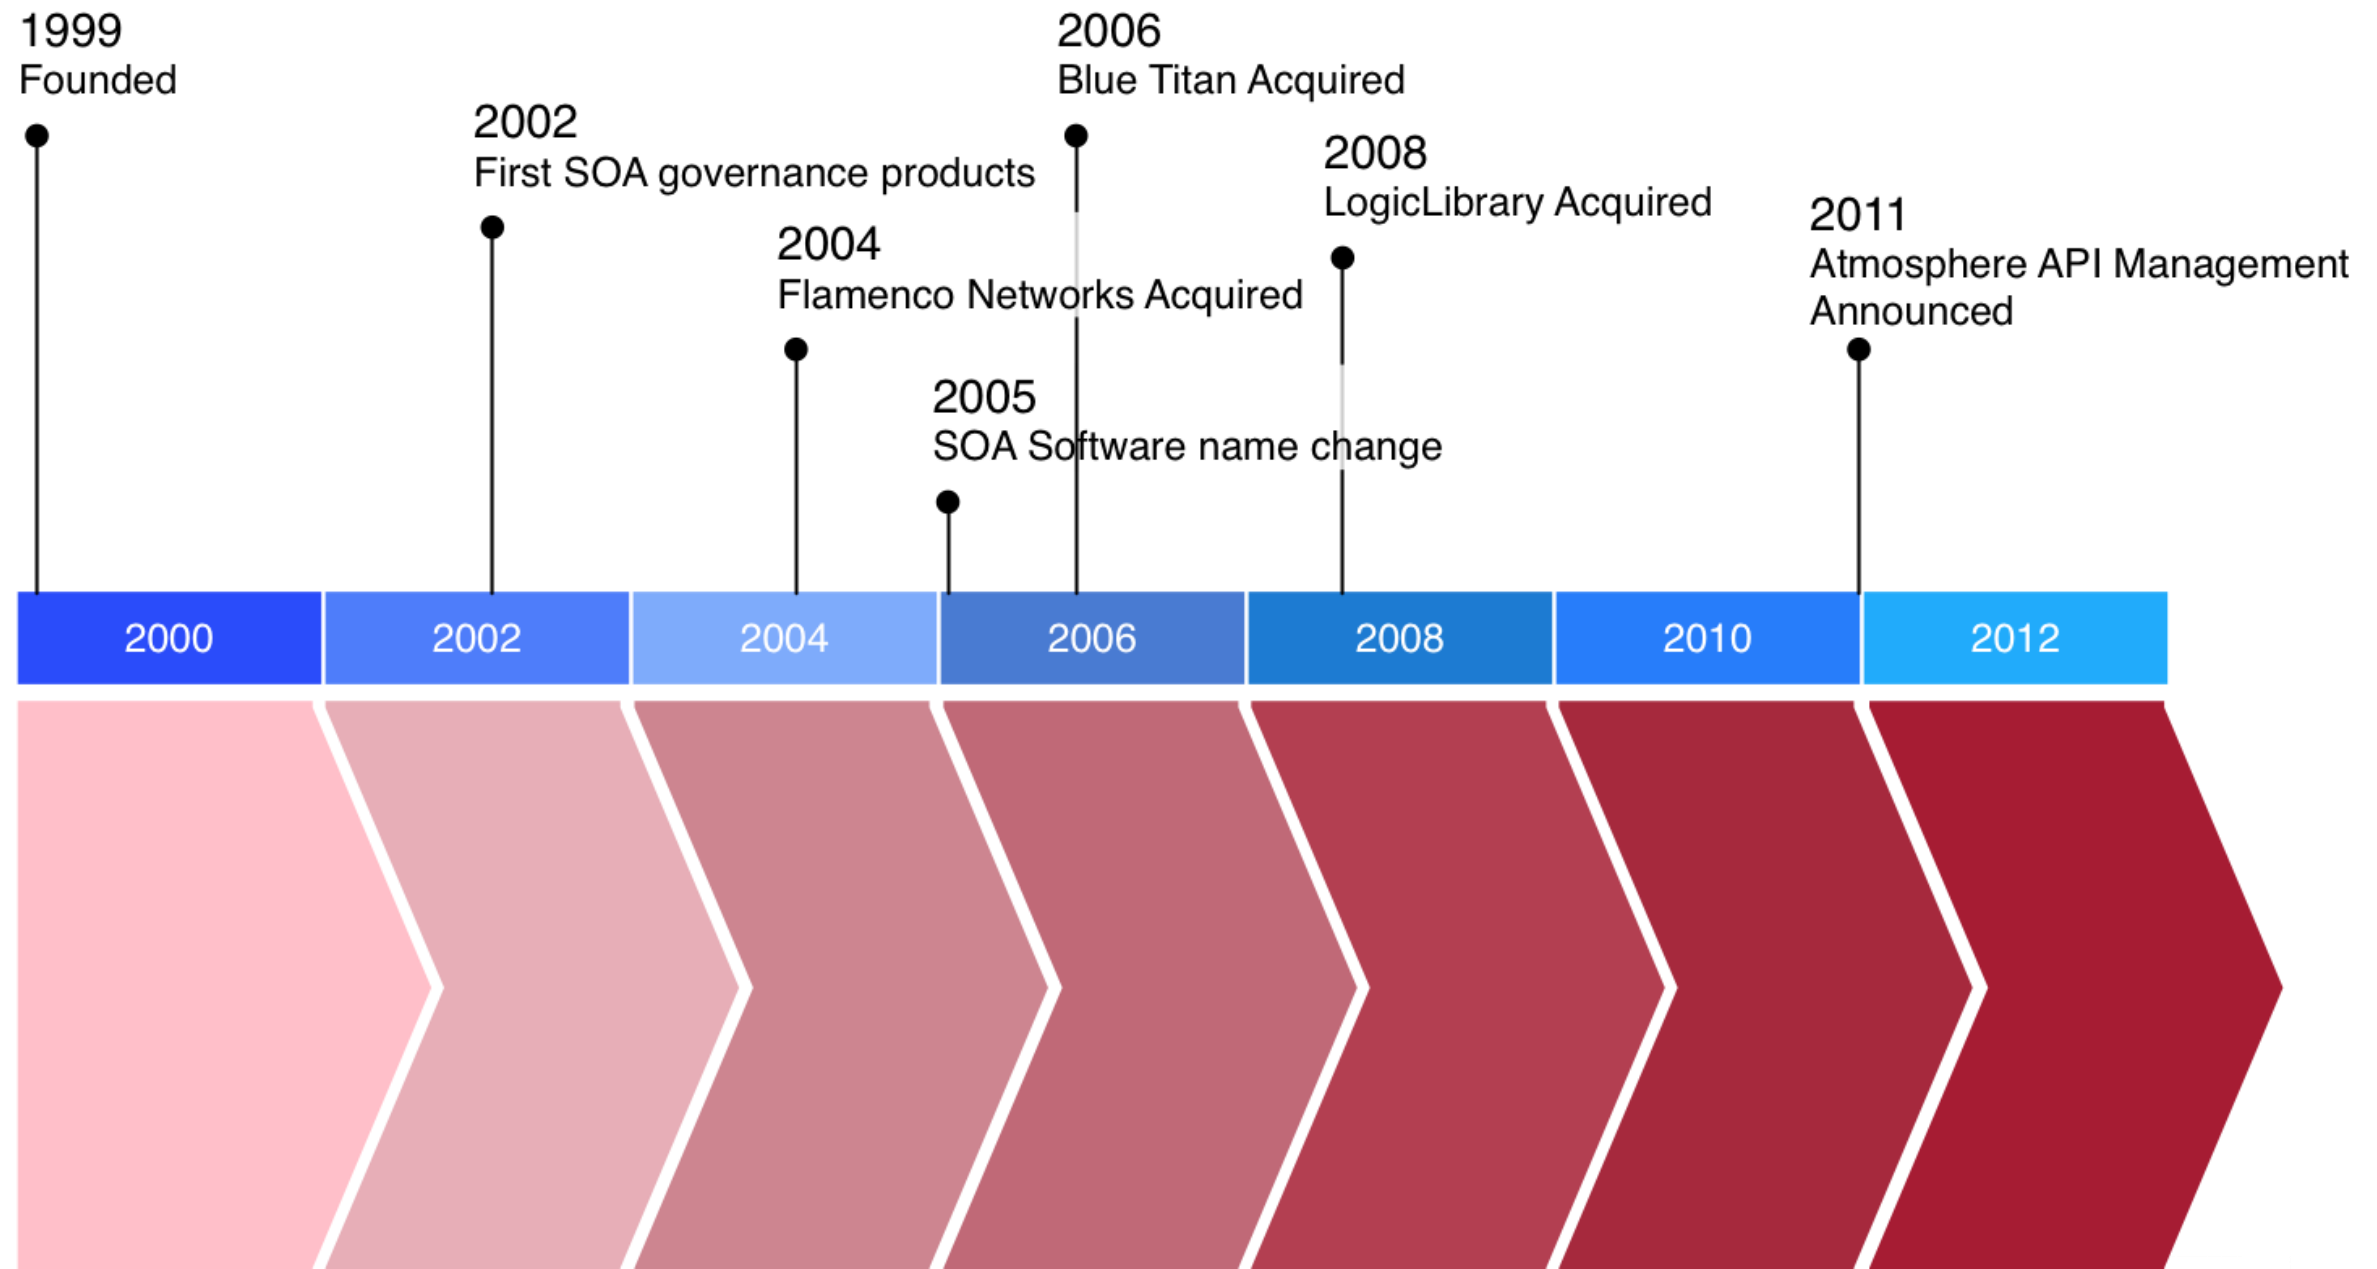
1999
Founded

2002
First SOA governance products

2004
Flamenco Networks Acquired

2005
SOA Software name change

2006
Blue Titan Acquired

2008
LogicLibrary Acquired

2011
Atmosphere API Management Announced

2000 2002 2004 2006 2008 2010 2012